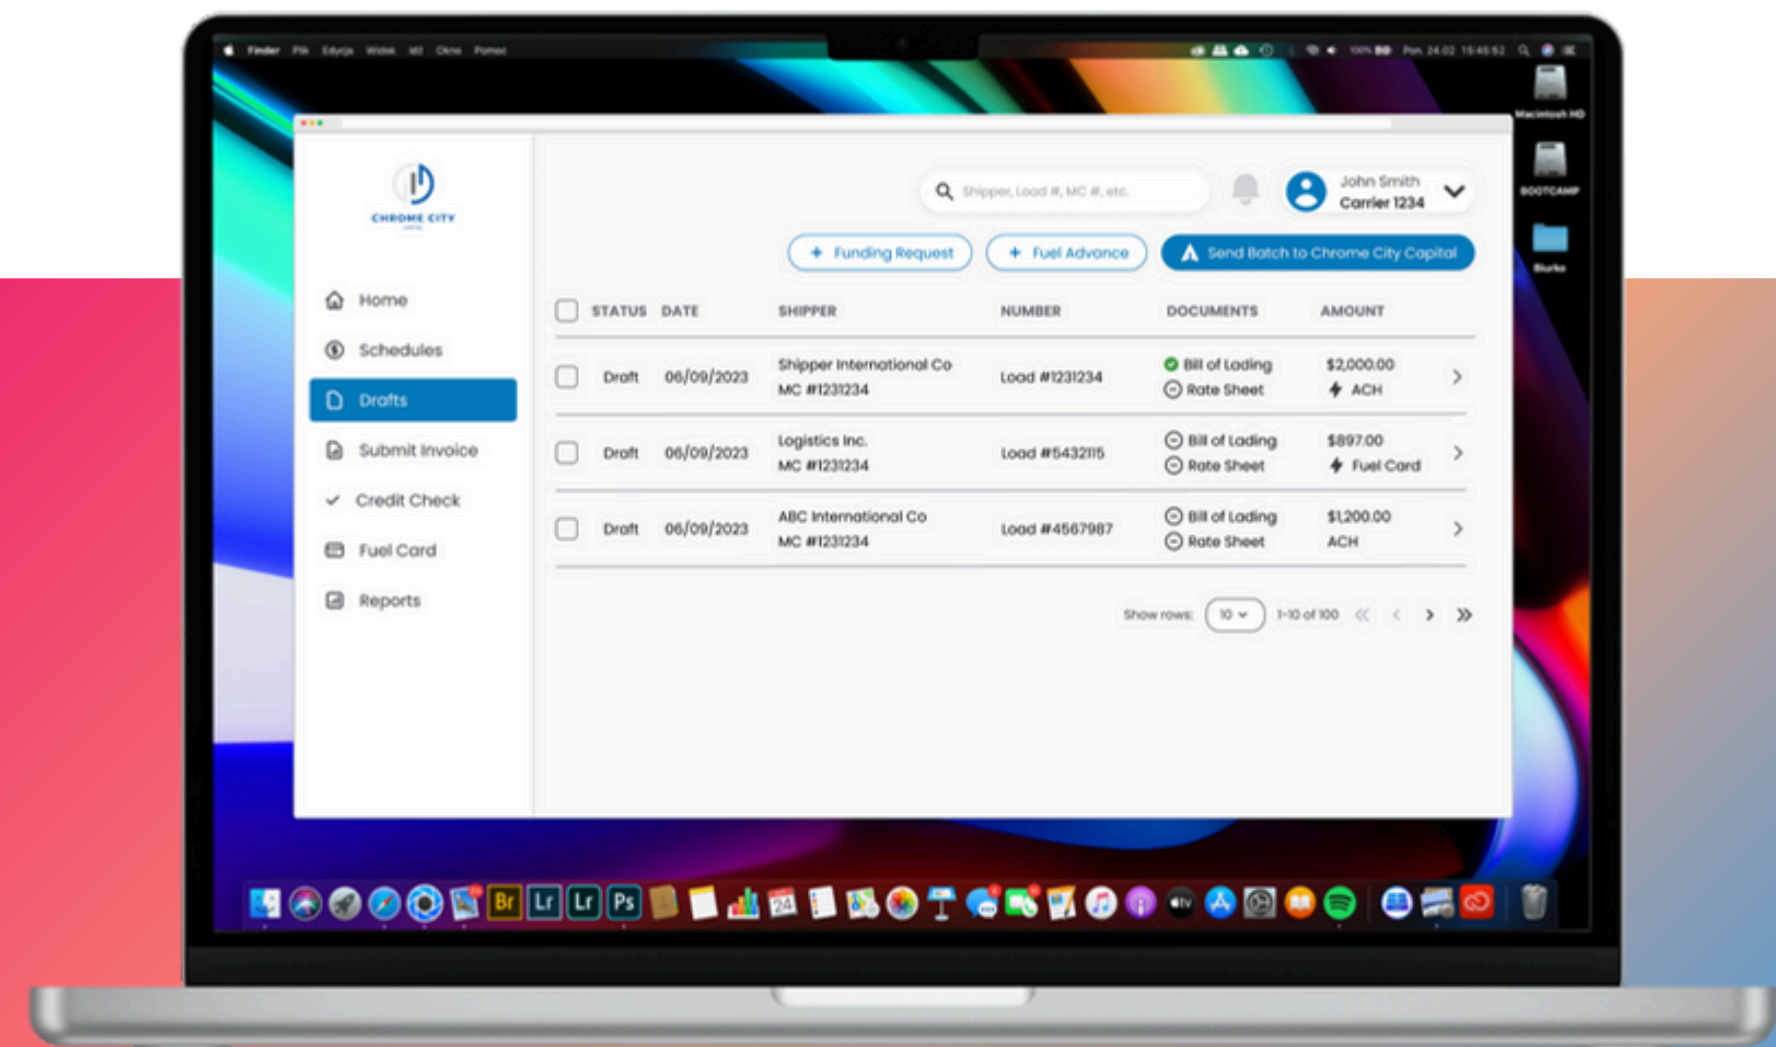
Finder Plik Edycja Widok Idź Okno Pomoc

Macintosh HD

BOOTCAMP

Biurko

CHROME CITY

Home

Schedules

Drafts

Submit Invoice

Credit Check

Fuel Card

Reports

Shipper, Load #, MC #, etc.

John Smith
Carrier 1234

+ Funding Request

+ Fuel Advance

Send Batch to Chrome City Capital

| | STATUS | DATE | SHIPPER | NUMBER | DOCUMENTS | AMOUNT | |
|---|---|---|---|---|---|---|---|
| | Draft | 06/09/2023 | Shipper International Co MC #1231234 | Load #1231234 | Bill of Lading Rate Sheet | $2,000.00 ACH | > |
| | Draft | 06/09/2023 | Logistics Inc. MC #1231234 | Load #5432115 | Bill of Lading Rate Sheet | $897.00 Fuel Card | > |
| | Draft | 06/09/2023 | ABC International Co MC #1231234 | Load #4567987 | Bill of Lading Rate Sheet | $1,200.00 ACH | > |

Show rows: 10 1-10 of 100

Br Lr Lr Ps